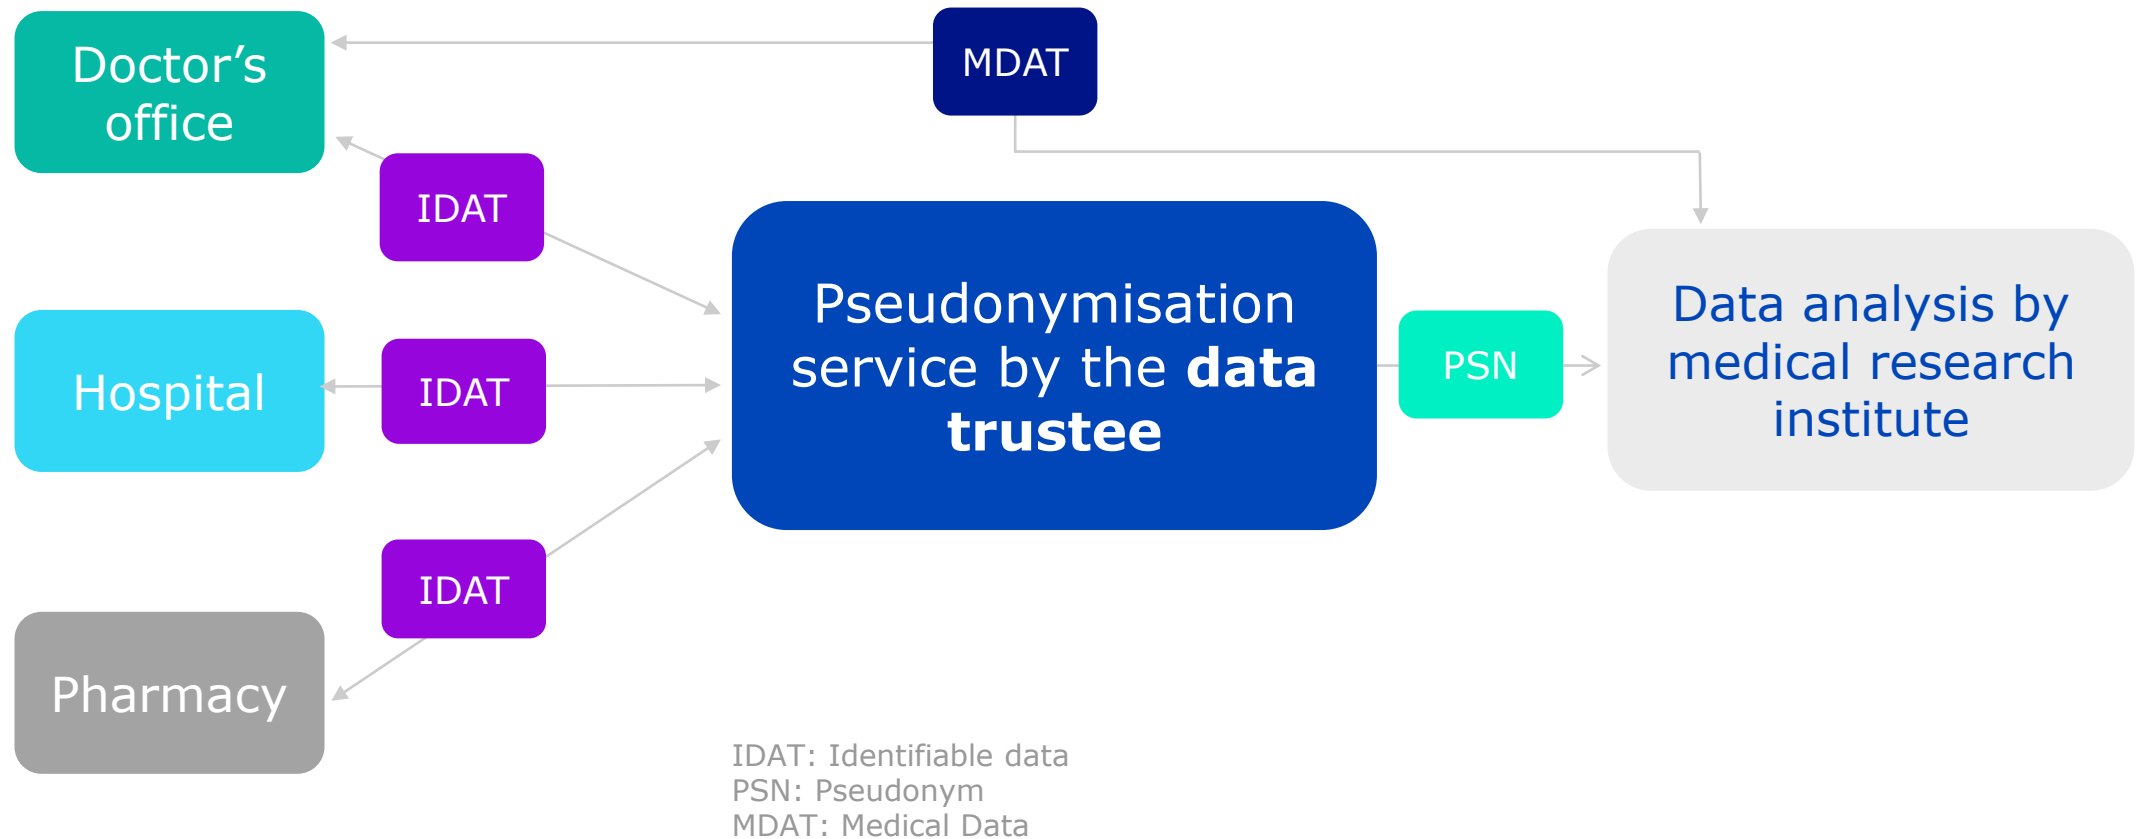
Doctor’s office

MDAT

IDAT

Hospital

IDAT

Pharmacy

IDAT

Pseudonymisation service by the **data trustee**

PSN

Data analysis by medical research institute

IDAT: Identifiable data
PSN: Pseudonym
MDAT: Medical Data